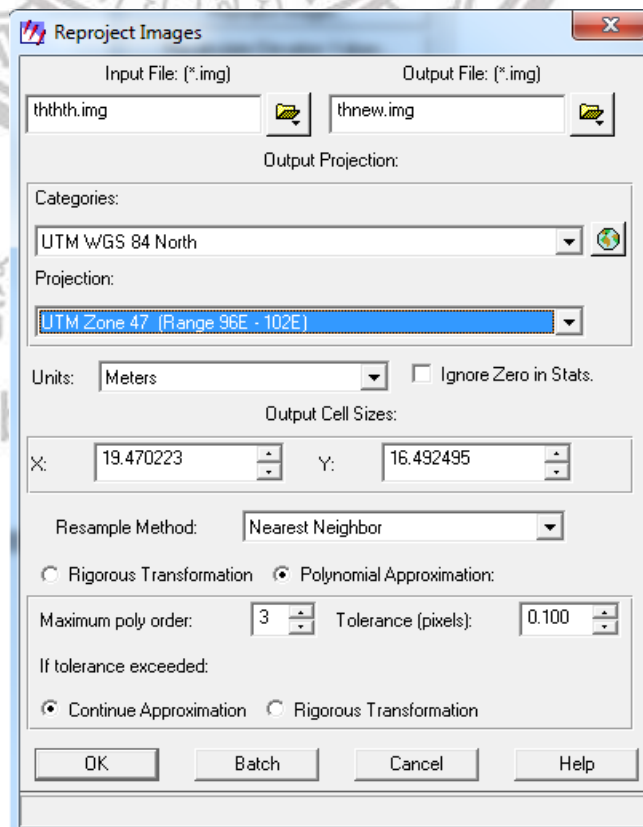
Reproject Images

Input File: (*.img)

Output File: (*.img)

thththth.img

thnew.img

Output Projection:

Categories:

UTM WGS 84 North

Projection:

UTM Zone 47 (Range 96E - 102E)

Units: Meters

Ignore Zero in Stats.

Output Cell Sizes:

X: 19.470223

Y: 16.492495

Resample Method: Nearest Neighbor

Rigorous Transformation

Polynomial Approximation:

Maximum poly order: 3

Tolerance (pixels): 0.100

If tolerance exceeded:

Continue Approximation

Rigorous Transformation

OK

Batch

Cancel

Help